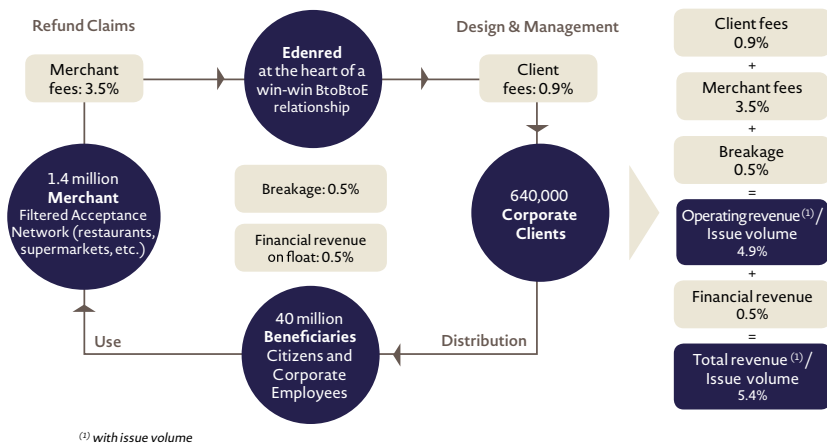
Refund Claims

Merchant fees: 3.5%

**Edenred** at the heart of a win-win BtoBtoE relationship

Design & Management

Client fees: 0.9%

1.4 million **Merchant** Filtered Acceptance Network (restaurants, supermarkets, etc.)

Breakage: 0.5%

Financial revenue on float: 0.5%

640,000 **Corporate Clients**

Use

40 million **Beneficiaries** Citizens and Corporate Employees

Distribution

Client fees 0.9%

+

Merchant fees 3.5%

+

Breakage 0.5%

=

Operating revenue $^{(1)}$ / Issue volume 4.9%

+

Financial revenue 0.5%

=

Total revenue $^{(1)}$ / Issue volume 5.4%

$^{(1)}$ with issue volume